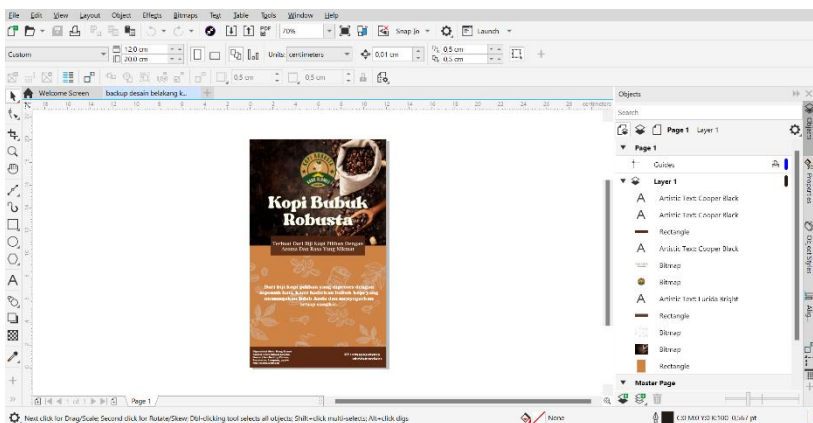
File Edit View Layout Object Effects Bitmaps Text Table Tools Window Help

70% Snap To Launch

Custom 12.0 cm 20.0 cm Units: centimeters 0.01 cm 0.5 cm 0.5 cm

0.5 cm 0.5 cm

Welcome Screen backup desain belakang k...

centimeters

Kopi Bubuk Robusta

Terbuat Dari Biji Kopi Pilihan Dengan Aroma Dan Rasa Yang Nikmat

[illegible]

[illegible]

Objects

Search

Page 1 Layer 1

Page 1

Guides

Layer 1

Artistic Text: Cooper Black

Artistic Text: Cooper Black

Rectangle

Artistic Text: Cooper Black

Bitmap

Bitmap

Artistic Text: Lucida Bright

Rectangle

Bitmap

Bitmap

Rectangle

Master Page

Objects Properties Object Styles Align

Page 1

Next click for Drag/Scale; Second click for Rotate/Skew; Dbl-clicking tool selects all objects; Shift+click multi-selects; Alt+click digs

None

C:0 M:0 Y:0 K:100 0.567 pt